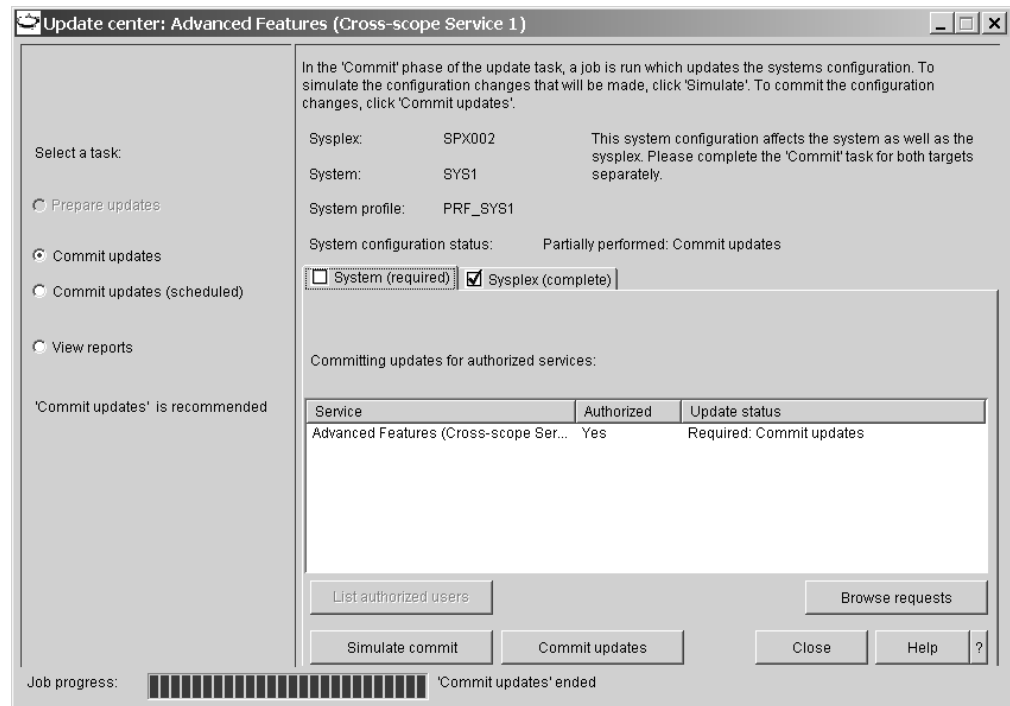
Update center: Advanced Features (Cross-scope Service 1)

Select a task:

Prepare updates

Commit updates

Commit updates (scheduled)

View reports

'Commit updates' is recommended

In the 'Commit' phase of the update task, a job is run which updates the systems configuration. To simulate the configuration changes that will be made, click 'Simulate'. To commit the configuration changes, click 'Commit updates'.

Sysplex: SPX002

System: SYS1

This system configuration affects the system as well as the sysplex. Please complete the 'Commit' task for both targets separately.

System profile: PRF_SYS1

System configuration status: Partially performed: Commit updates

System (required)

Sysplex (complete)

Committing updates for authorized services:

| Service | Authorized | Update status |
|---|---|---|
| Advanced Features (Cross-scope Ser... | Yes | Required: Commit updates |

List authorized users

Browse requests

Simulate commit

Commit updates

Close

Help

?

Job progress:

'Commit updates' ended